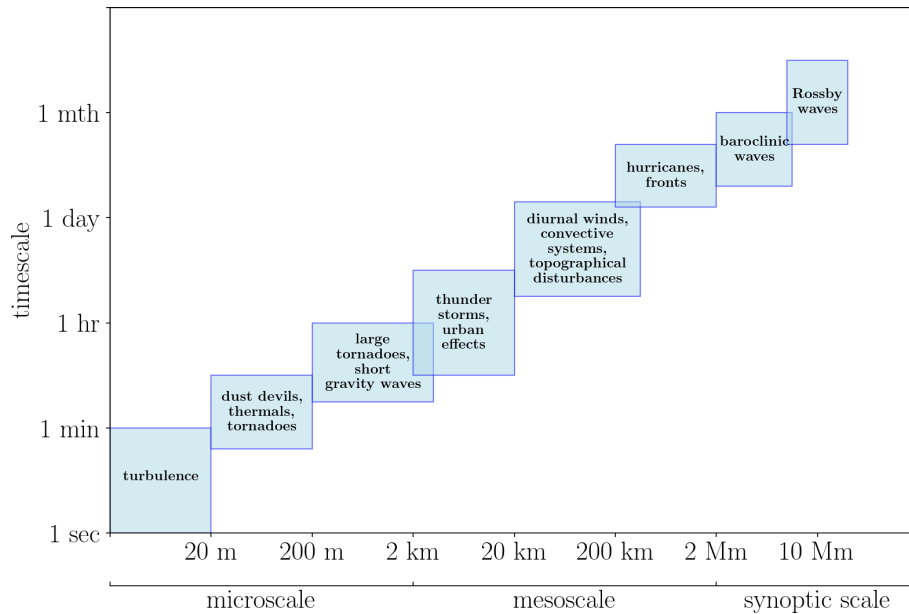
1 mth
1 day
1 hr
1 min
1 sec
timescale

Rossby waves
baroclinic waves
hurricanes, fronts
diurnal winds, convective systems, topographical disturbances
thunder storms, urban effects
large tornadoes, short gravity waves
dust devils, thermals, tornadoes
turbulence

20 m
200 m
2 km
20 km
200 km
2 Mm
10 Mm

microscale
mesoscale
synoptic scale